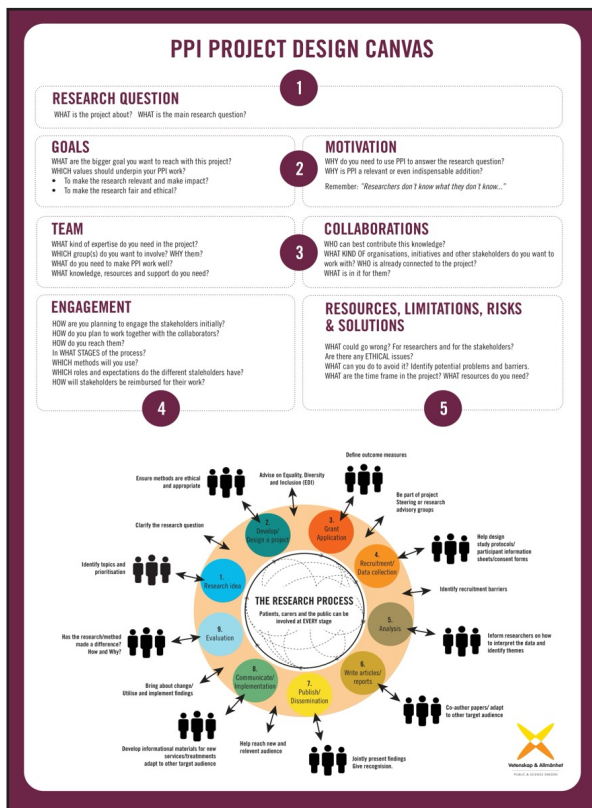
PPI PROJECT DESIGN CANVAS

1

RESEARCH QUESTION
WHAT is the project about? WHAT is the main research question?

GOALS
WHAT are the bigger goal you want to reach with this project?
WHICH values should underpin your PPI work?
• To make the research relevant and make impact?
• To make the research fair and ethical?

2

MOTIVATION
WHY do you need to use PPI to answer the research question?
WHY is PPI a relevant or even indispensable addition?
Remember: "Researchers don't know what they don't know..."

TEAM
WHAT kind of expertise do you need in the project?
WHICH group(s) do you want to involve? WHY them?
WHAT do you need to make PPI work well?
WHAT knowledge, resources and support do you need?

3

COLLABORATIONS
WHO can best contribute this knowledge?
WHAT KIND OF organisations, initiatives and other stakeholders do you want to work with? WHO is already connected to the project?
WHAT is in it for them?

ENGAGEMENT
HOW are you planning to engage the stakeholders initially?
HOW do you plan to work together with the collaborators?
HOW do you reach them?
In WHAT STAGES of the process?
WHICH methods will you use?
WHICH roles and expectations do the different staleholders have?
HOW will stakeholders be reimbursed for their work?

4

RESOURCES, LIMITATIONS, RISKS & SOLUTIONS
WHAT could go wrong? For researchers and for the stakeholders?
Are there any ETHICAL issues?
WHAT can you do to avoid it? Identify potential problems and barriers.
WHAT are the time frame in the project? WHAT resources do you need?

5

Define outcome measures
Ensure methods are ethical and appropriate
Advise on Equality, Diversity and Inclusion (EDI)
Be part of project Steering or research advisory groups
Clarify the research question
2. Develop/ Design a project
3. Grant Application
Help design study protocols/ participant information sheets/consent forms
4. Recruitment/ Data collection
Identify topics and prioritisation
1. Research idea
THE RESEARCH PROCESS
Patients, carers and the public can be involved at EVERY stage
Identify recruitment barriers
5. Analysis
Inform researchers on how to interpret the data and identify themes
Has the research/method made a difference? How and Why?
9. Evaluation
6. Write articles/ reports
Bring about change/ Utilise and implement findings
8. Communicate/ Implementation
7. Publish/ Dissemination
Co-author papers/ adapt to other target audience
Develop informational materials for new services/treatments adapt to other target audience
Help reach new and relevant audience
Jointly present findings Give recognision.

Vetenskap & Allmänhet
PUBLIC & SCIENCE SWEDEN